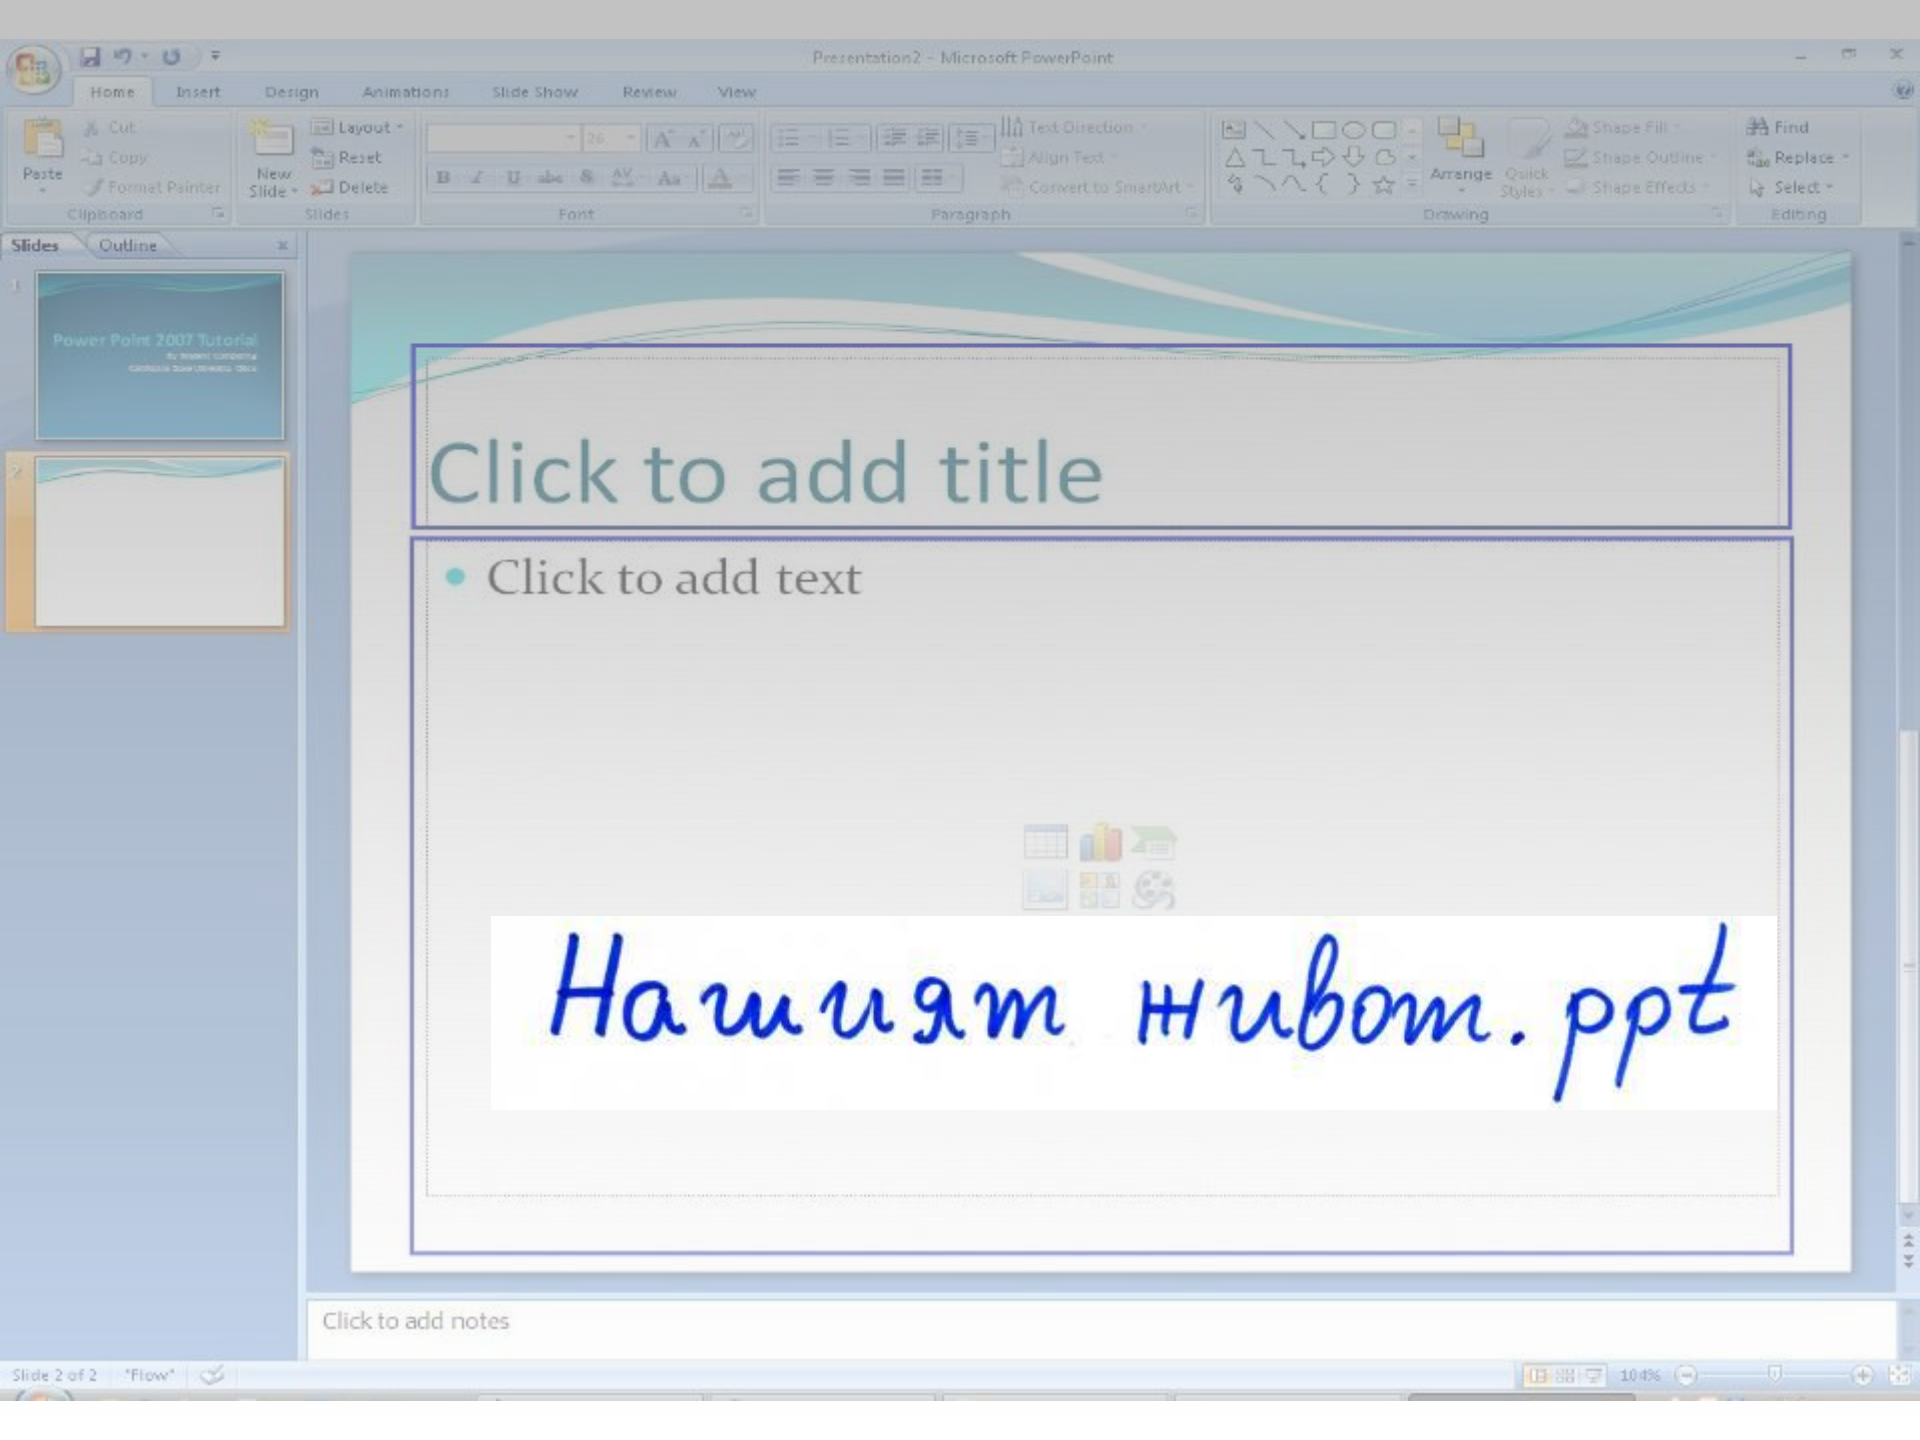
Presentation2 - Microsoft PowerPoint

Home Insert Design Animations Slide Show Review View

Paste
Cut
Copy
Format Painter
Clipboard

New Slide
Layout
Reset
Delete
Slides

B I U abc S AV Aa A
Font

Text Direction
Align Text
Convert to SmartArt
Paragraph

Arrange Quick Styles
Shape Fill
Shape Outline
Shape Effects
Drawing

Find
Replace
Select
Editing

Slides Outline

1
Power Point 2007 Tutorial

2

Click to add title

Click to add text

Нашият живот.ppt

Click to add notes

Slide 2 of 2 "Flow" 104%